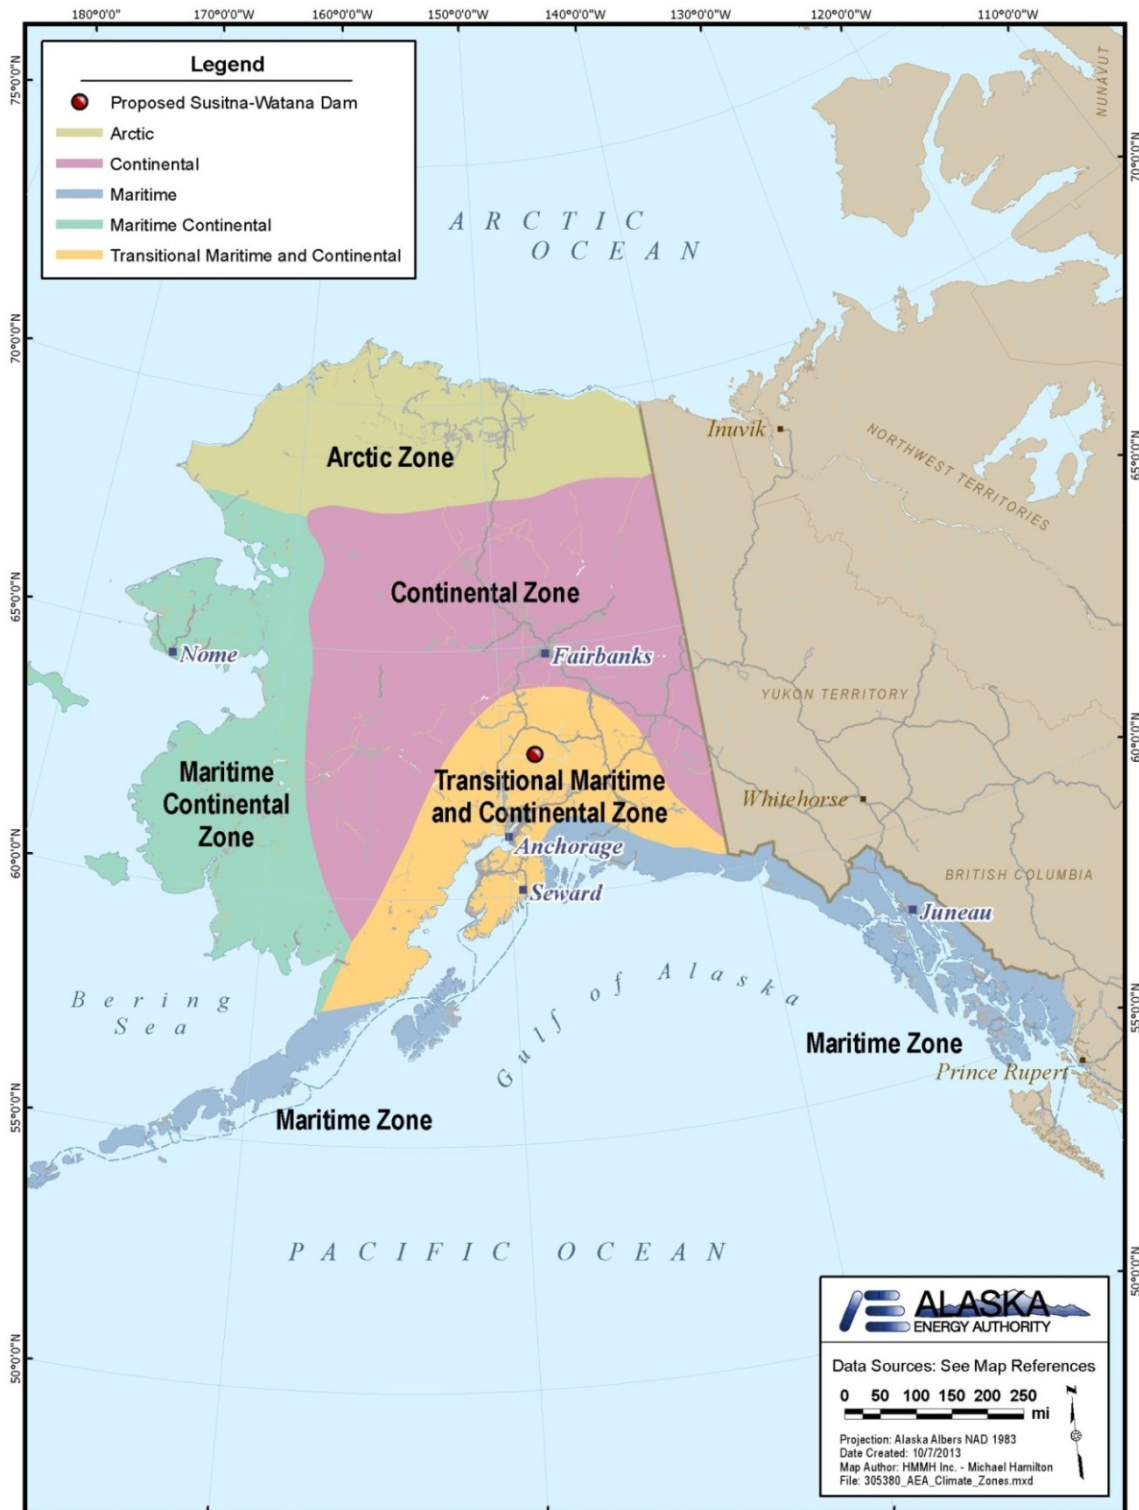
180°0'0" 170°0'0"W 160°0'0"W 150°0'0"W 140°0'0"W 130°0'0"W 120°0'0"W 110°0'0"W

75°0'0"N
70°0'0"N
65°0'0"N
60°0'0"N
55°0'0"N
50°0'0"N

Legend
Proposed Susitna-Watana Dam
Arctic
Continental
Maritime
Maritime Continental
Transitional Maritime and Continental

NUNAVUT

70°0'0"N
65°0'0"N
60°0'0"N
55°0'0"N
50°0'0"N

ARCTIC OCEAN

Inuvik
NORTHWEST TERRITORIES
Arctic Zone
Continental Zone
Nome
Fairbanks
YUKON TERRITORY
Maritime Continental Zone
Transitional Maritime and Continental Zone
Whitehorse
Anchorage
Seward
BRITISH COLUMBIA
Juneau
Bering Sea
Gulf of Alaska
Maritime Zone
Prince Rupert
Maritime Zone

PACIFIC OCEAN

ALASKA ENERGY AUTHORITY
Data Sources: See Map References
0 50 100 150 200 250 mi
N
Projection: Alaska Albers NAD 1983
Date Created: 10/7/2013
Map Author: HMMH Inc. - Michael Hamilton
File: 305380_AEA_Climate_Zones.mxd